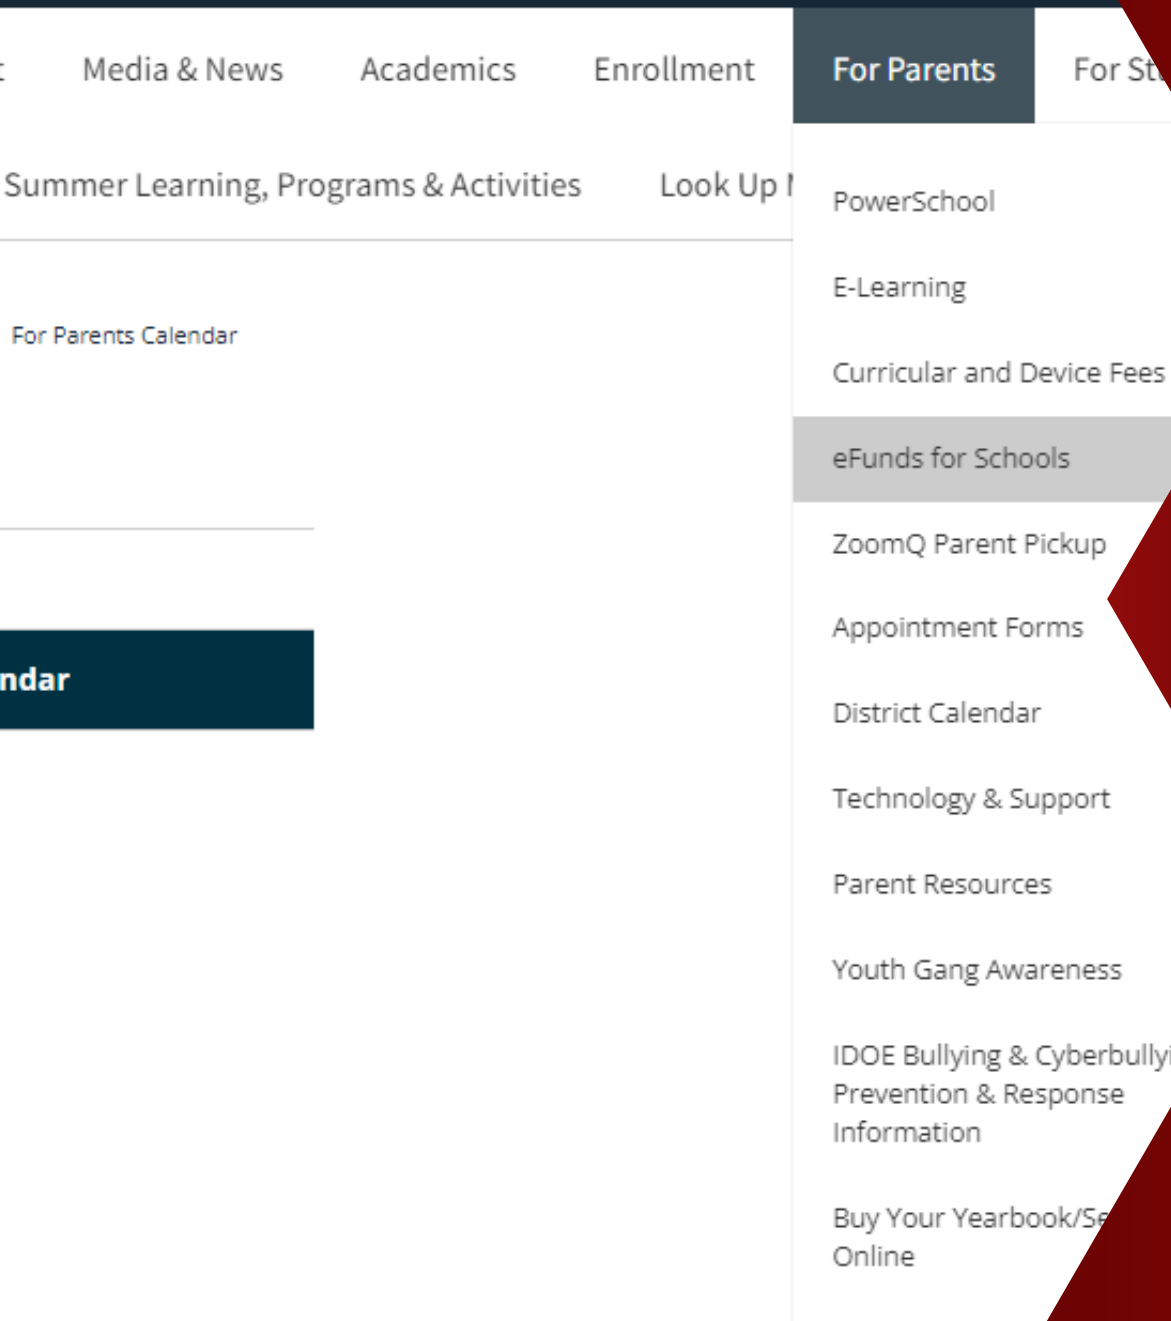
t Media & News Academics Enrollment For Parents For St

Summer Learning, Programs & Activities Look Up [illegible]

For Parents Calendar

ndar

PowerSchool

E-Learning

Curricular and Device Fees

eFunds for Schools

ZoomQ Parent Pickup

Appointment Forms

District Calendar

Technology & Support

Parent Resources

Youth Gang Awareness

IDOE Bullying & Cyberbullyi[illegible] Prevention & Response Information

Buy Your Yearbook/S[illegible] Online